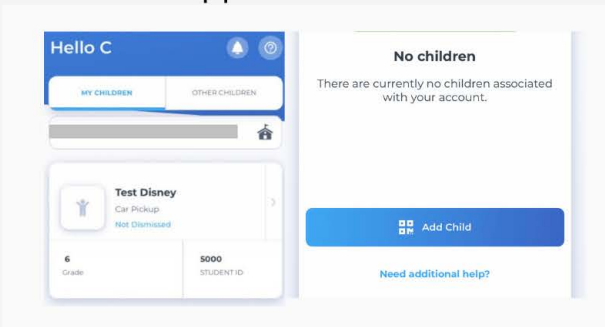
Hello C

MY CHILDREN

OTHER CHILDREN

Test Disney

Car Pickup

Not Dismissed

6

Grade

5000

STUDENT ID

No children

There are currently no children associated with your account.

Add Child

Need additional help?